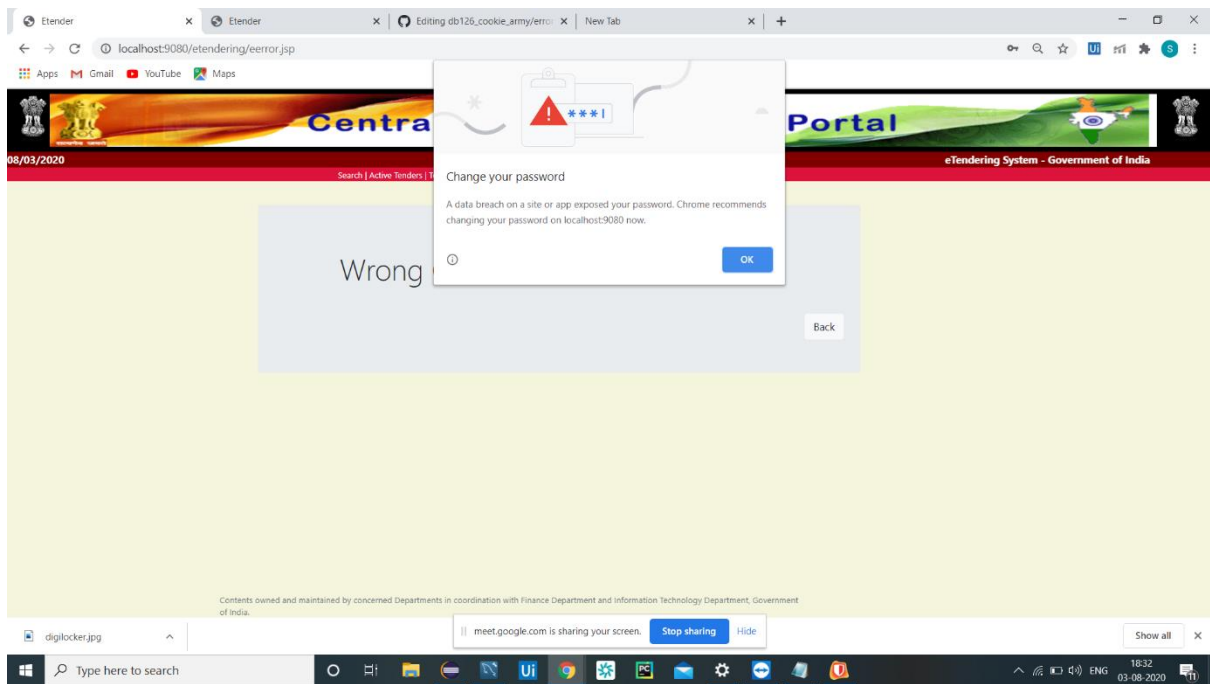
Etender
Etender
Editing db126_cookie_army/erro
New Tab
localhost:9080/etendering/eerror.jsp
Apps Gmail YouTube Maps

Centra

Portal

08/03/2020
Search | Active Tenders | T
eTendering System - Government of India

Change your password

A data breach on a site or app exposed your password. Chrome recommends changing your password on localhost:9080 now.

OK

Wrong

Back

Contents owned and maintained by concerned Departments in coordination with Finance Department and Information Technology Department, Government of India.

digilocker.jpg
meet.google.com is sharing your screen.
Stop sharing
Hide
Show all

Type here to search
ENG
18:32
03-08-2020